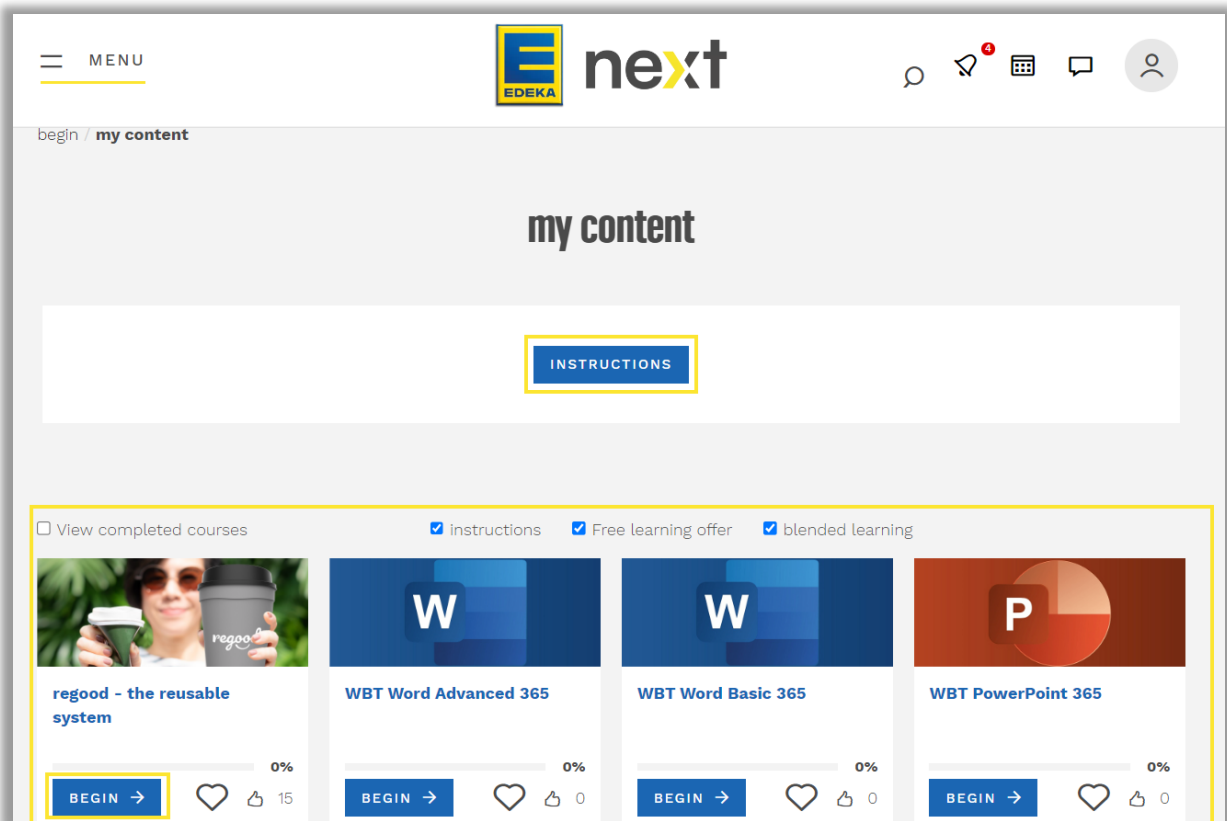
MENU

E EDEKA next

4

begin / my content

my content

INSTRUCTIONS

View completed courses

instructions

Free learning offer

blended learning

regood

regood - the reusable system

0%

BEGIN →

15

W

WBT Word Advanced 365

0%

BEGIN →

0

W

WBT Word Basic 365

0%

BEGIN →

0

P

WBT PowerPoint 365

0%

BEGIN →

0